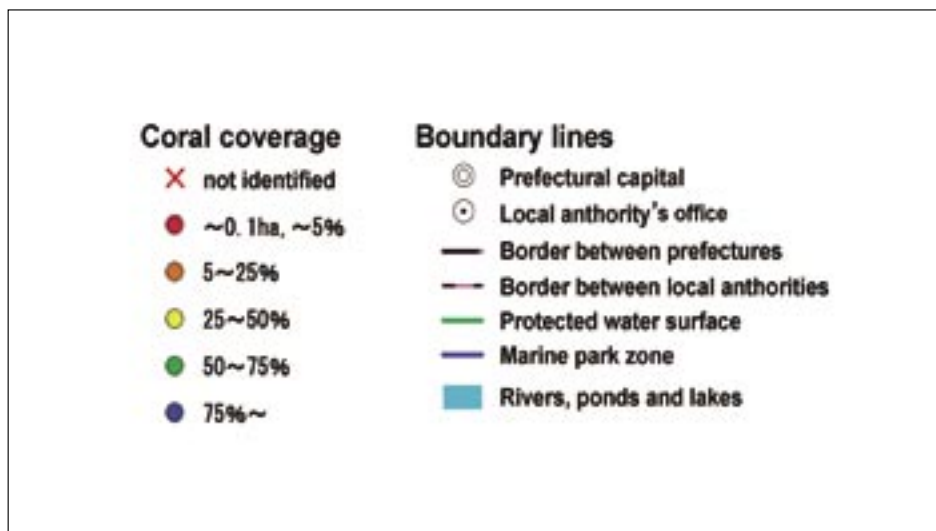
Coral coverage

× not identified

~0. 1ha, ~5%

5~25%

25~50%

50~75%

75%~

Boundary lines

Prefectural capital

Local anthority's office

Border between prefectures

Border between local anthorities

Protected water surface

Marine park zone

Rivers, ponds and lakes